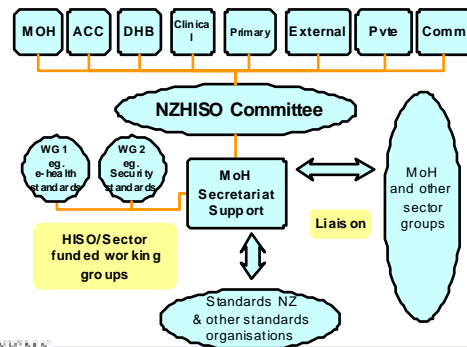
MOH
ACC
DHB
Clinical
Primary
External
Pvte
Comm

NZHISO Committee

WG 1 eg. e-health standards

WG 2 eg. Security standards

MoH Secretariat Support

MoH and other sector groups

Liaison

HISO/Sector funded working groups

Standards NZ & other standards organisations